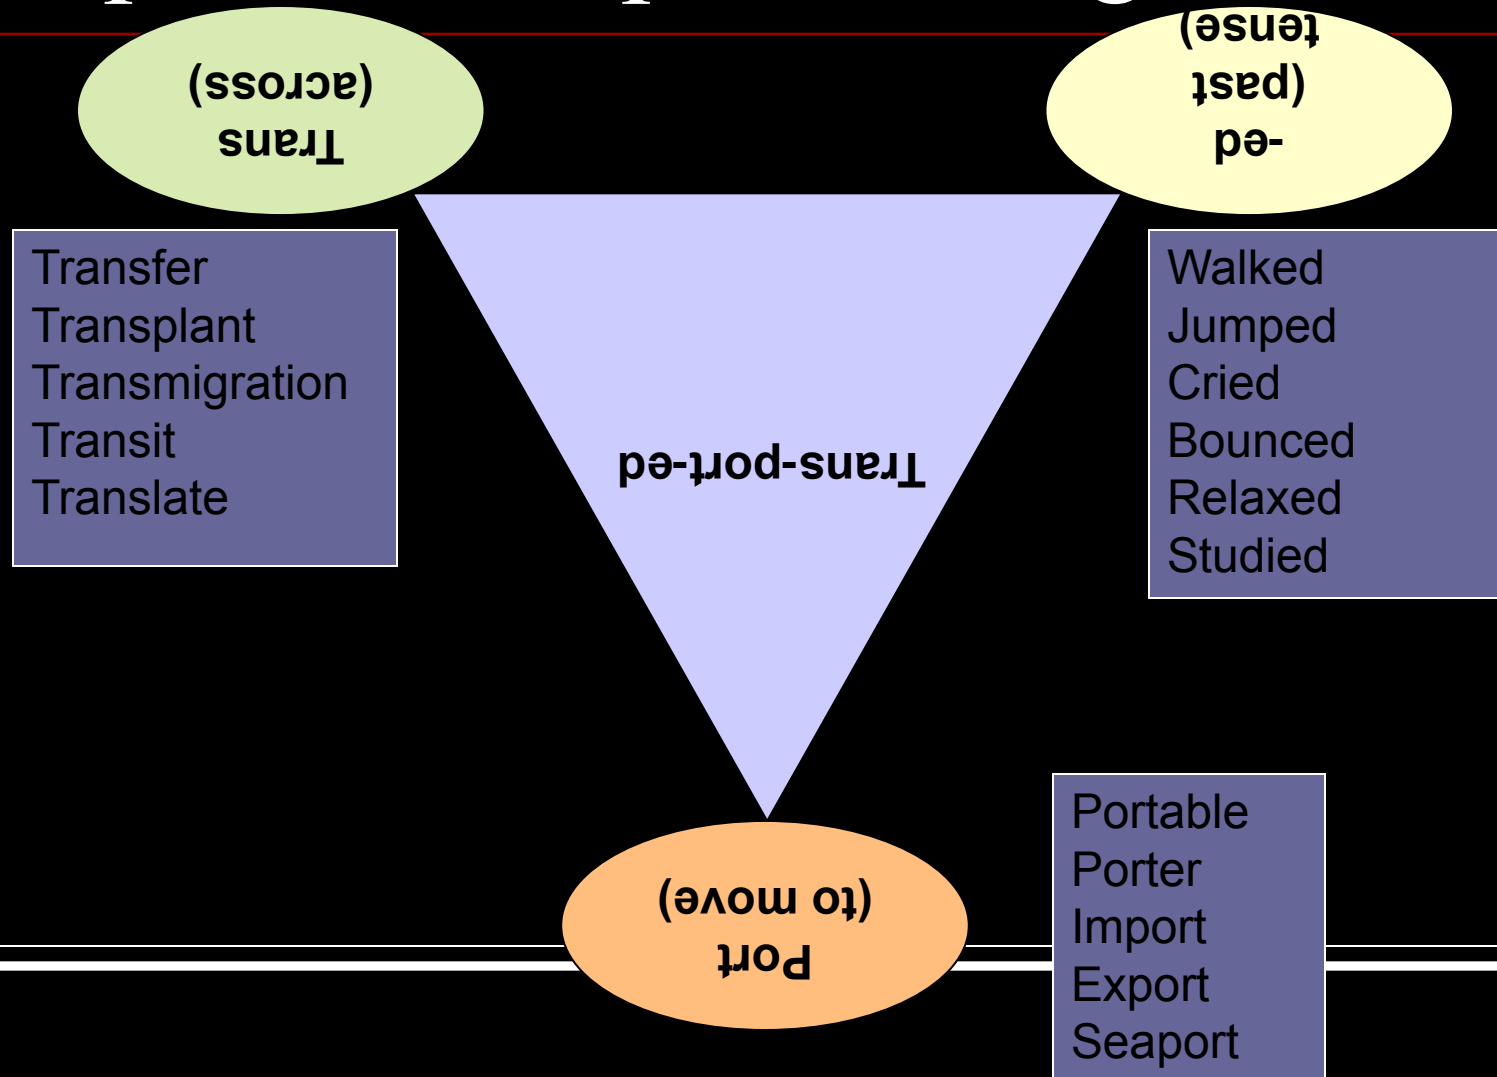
Trans
(across)

-ed
(past
tense)

Transfer
Transplant
Transmigration
Transit
Translate

Trans-port-ed

Walked
Jumped
Cried
Bounced
Relaxed
Studied

Port
(to move)

Portable
Porter
Import
Export
Seaport